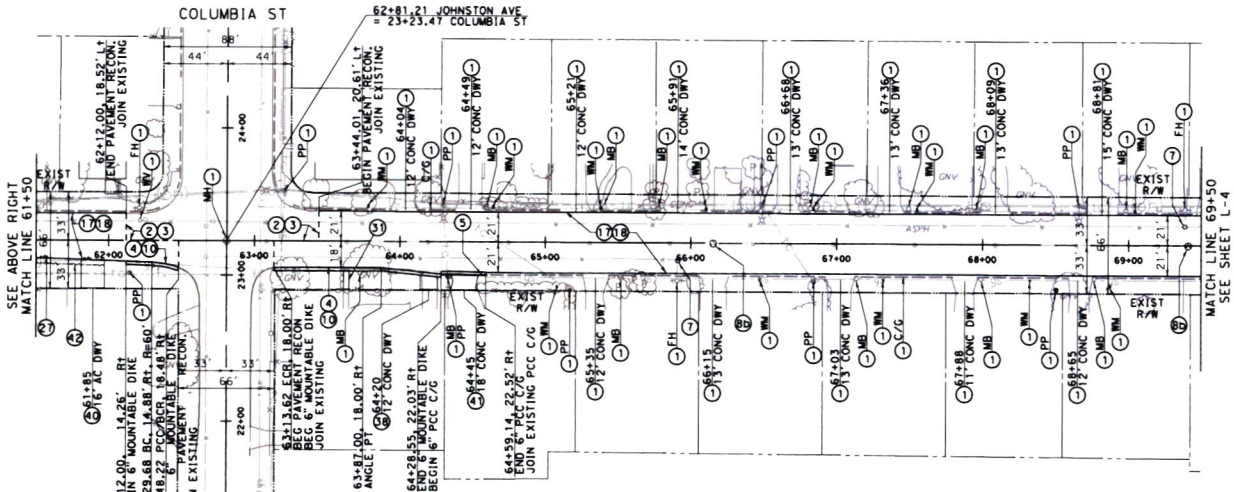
COLUMBIA ST

62+81.21 JOHNSTON AVE
= 23+23.47 COLUMBIA ST

88'
44'
44'

62+12.00, 18.52' Lt
END PAVEMENT RECON.
JOIN EXISTING

FH (1)
WV (1)
EXIST R/W
SEE ABOVE RIGHT
MATCH LINE 61+50
33'
66'
33'
(17)(18)
(2)(3)
(4)(10)
62+00
PP (1)
(27)
(42)
61+85
(41) 16' AC DWY

12.00, 14.26' Rt
IN 6" MOUNTABLE DIKE
29.68 BC, 14.88' Rt, R=60'
48.22 PCC/BCR, 18.48' Rt
6" MOUNTABLE DIKE
PAVEMENT RECON.
EXISTING

24+00
MH (1)
63+00
23+00
22+00
33'
66'

PP (1)
(2)(3)
63+44.01, 20.61' Lt
BEGIN PAVEMENT RECON.
JOIN EXISTING
WV (1)
64+04 (1)
12' CONC DWY
C/G
(31)
18'
21'
(4)
(10)
MB (1)

63+13.62 ECR, 18.00' Rt
BEG PAVEMENT RECON
BEG 6" MOUNTABLE DIKE
JOIN EXISTING

63+87.00, 18.00' Rt
ANGLE PT
64+20 (38) 12' CONC DWY
64+28.55, 22.03' Rt
END 6" MOUNTABLE DIKE
BEGIN 6" PCC C/G

64+00
(5)
21'
MB (1)
PP (1)
64+45 (40) 18' CONC DWY
64+59.14, 22.52' Rt
END 6" PCC C/G
JOIN EXISTING PCC C/G

64+49 (1)
12' CONC DWY
MB (1)
WV (1)
65+21 (1)
12' CONC DWY
WM (1)
WM (1)
65+91 (1)
14' CONC DWY
WM (1)
65+00
(17)(18)
66+00
EXIST R/W
WM (1)
65+35 (1) 12' CONC DWY
MB (1)
FH (1)
(7)
66+15 (1) 13' CONC DWY
(8b)

PP (1)
66+68 (1)
13' CONC DWY
MB (1)
WM (1)
GNV
67+00
WM (1)
PP (1)
67+03 (1) 13' CONC DWY
MB (1)
WM (1)
C/G (1)

67+35 (1)
13' CONC DWY
MB (1)
WM (1)
68+09 (1)
13' CONC DWY
MB (1)
ASPH
68+00
67+88 (1) 11' CONC DWY
MB (1)

PP (1)
68+81 (1)
15' CONC DWY
MB (1)
WM (1)
EXIST R/W
FH (1)
(7)
33'
33'
66'
21'
21'
69+00
WM (1)
PP (1)
68+65 (1) 12' CONC DWY
MB (1)
WM (1)
EXIST R/W
(8b)
MATCH LINE 69+50
SEE SHEET L-4